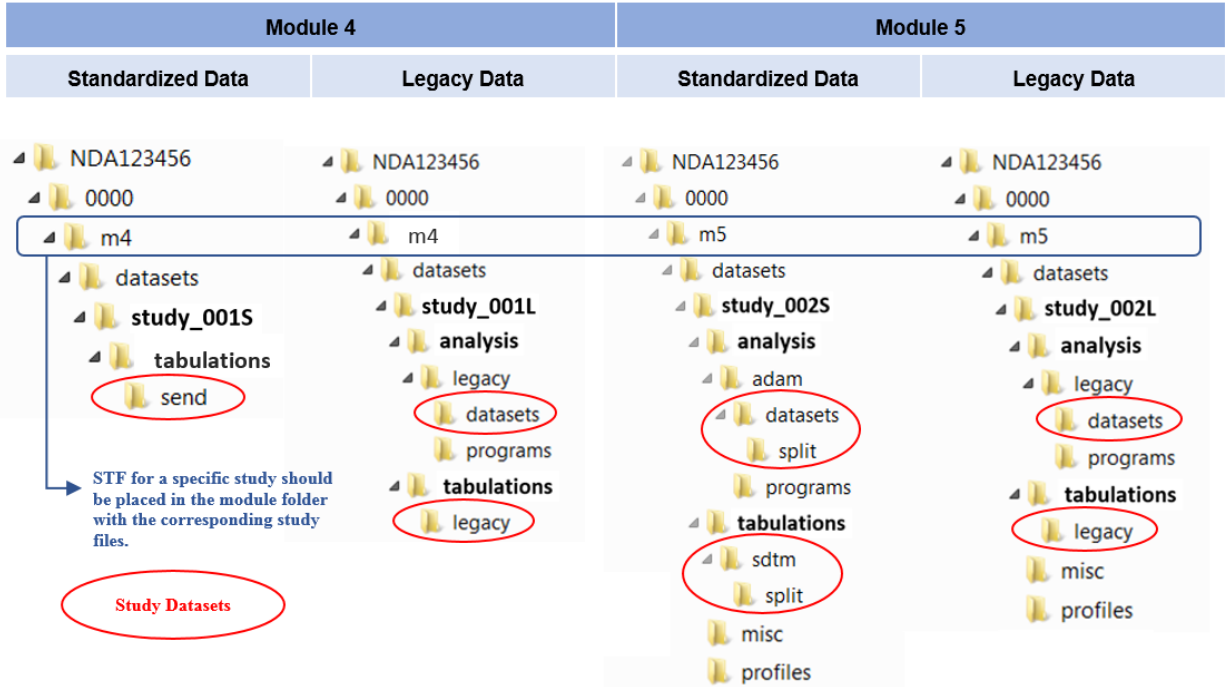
| Module 4 | | Module 5 | |
|---|---|---|---|
| Standardized Data | Legacy Data | Standardized Data | Legacy Data |

NDA123456
0000
m4
datasets
study_001S
tabulations
send

NDA123456
0000
m4
datasets
study_001L
analysis
legacy
datasets
programs
tabulations
legacy

NDA123456
0000
m5
datasets
study_002S
analysis
adam
datasets
split
programs
tabulations
sdtm
split
misc
profiles

NDA123456
0000
m5
datasets
study_002L
analysis
legacy
datasets
programs
tabulations
legacy
misc
profiles

STF for a specific study should be placed in the module folder with the corresponding study files.

Study Datasets